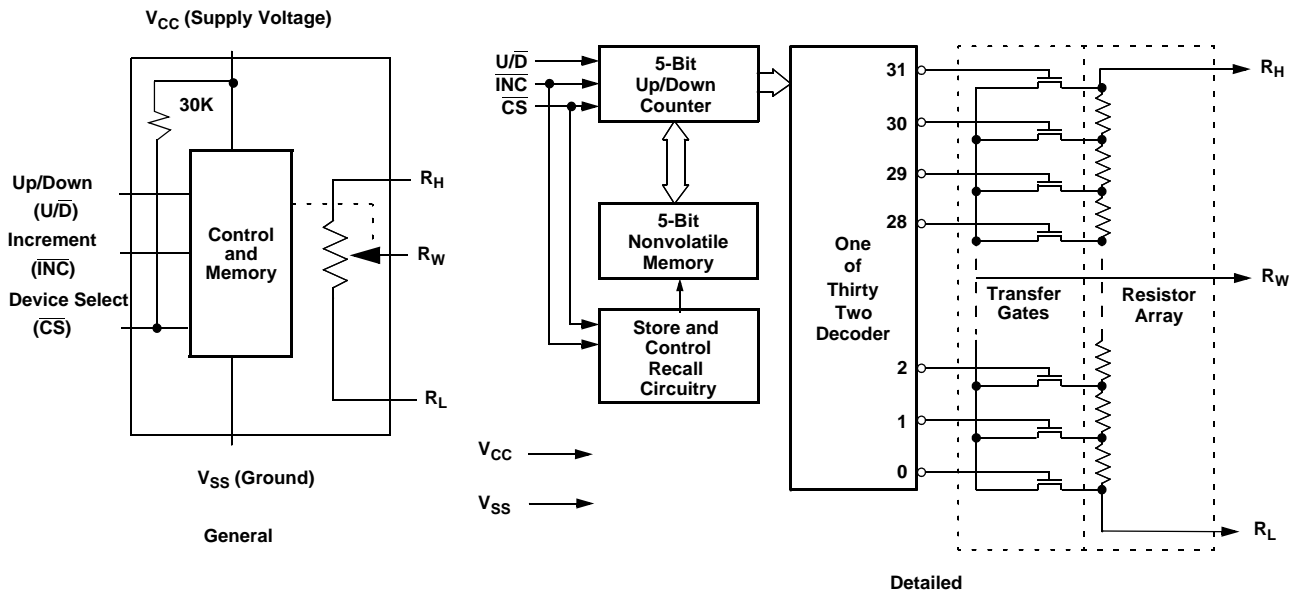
$V_{CC}$ (Supply Voltage)

30K

Up/Down ($U/\overline{D}$)

Increment ($\overline{INC}$)

Device Select ($\overline{CS}$)

Control and Memory

$R_H$

$R_W$

$R_L$

$V_{SS}$ (Ground)

General

$U/\overline{D}$

$\overline{INC}$

$\overline{CS}$

5-Bit Up/Down Counter

5-Bit Nonvolatile Memory

Store and Recall Control Circuitry

$V_{CC}$

$V_{SS}$

One of Thirty Two Decoder

31

30

29

28

2

1

0

Transfer Gates

Resistor Array

$R_H$

$R_W$

$R_L$

Detailed